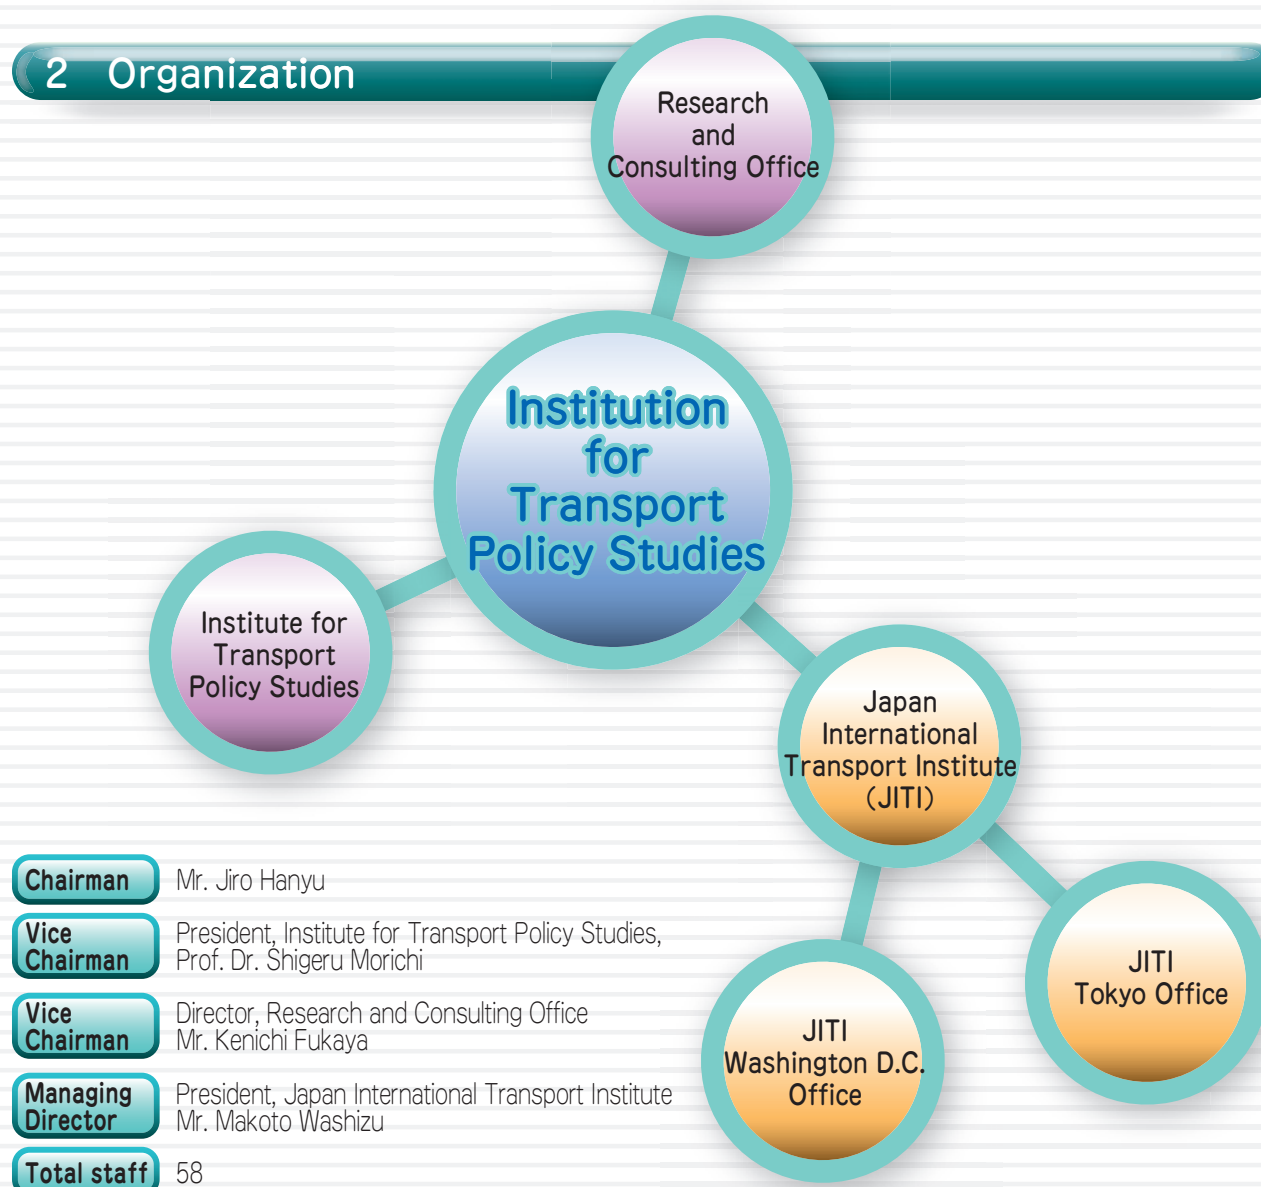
2 Organization

Research and Consulting Office

Institution for Transport Policy Studies

Institute for Transport Policy Studies

Japan International Transport Institute (JITI)

JITI Tokyo Office

JITI Washington D.C. Office

| | |
|---|---|
| Chairman | Mr. Jiro Hanyu |
| Vice Chairman | President, Institute for Transport Policy Studies, Prof. Dr. Shigeru Morichi |
| Vice Chairman | Director, Research and Consulting Office Mr. Kenichi Fukaya |
| Managing Director | President, Japan International Transport Institute Mr. Makoto Washizu |
| Total staff | 58 |